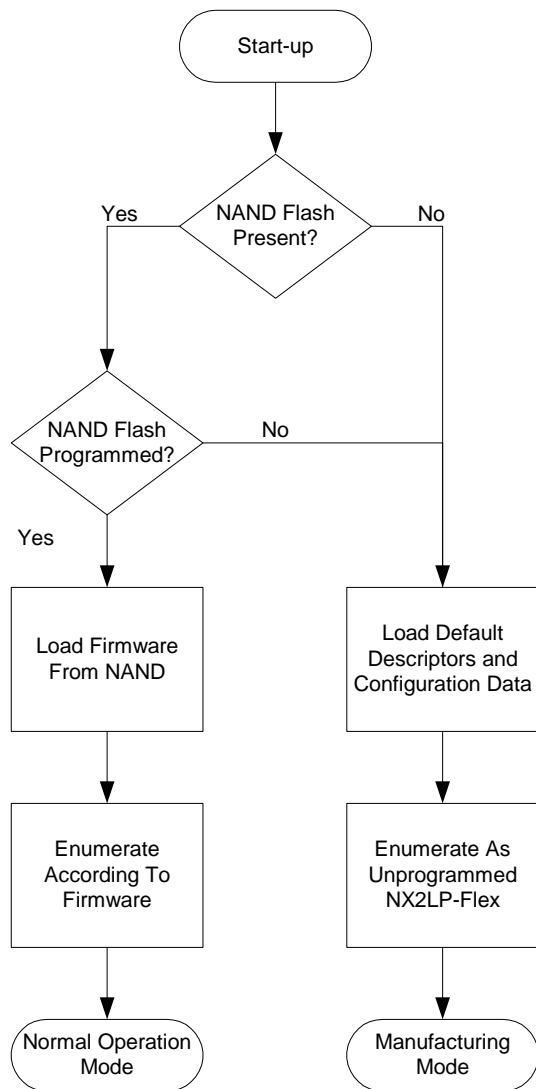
Start-up

Yes

NAND Flash Present?

No

NAND Flash Programmed?

No

Yes

Load Firmware From NAND

Load Default Descriptors and Configuration Data

Enumerate According To Firmware

Enumerate As Unprogrammed NX2LP-Flex

Normal Operation Mode

Manufacturing Mode